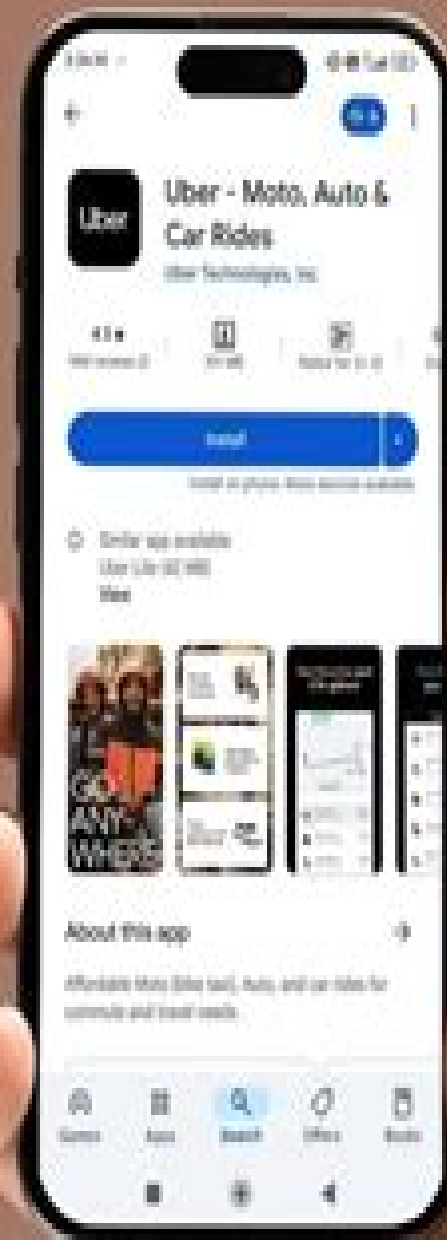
Uber

Uber - Moto, Auto & Car Rides

Uber Technologies, Inc.

4.5 ★
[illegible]

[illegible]

Rated for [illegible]

Install

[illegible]

Similar app available
Uber Lite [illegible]
View

GO ANYWHERE

About this app

Affordable Moto (bike taxi), Auto, and car rides for commute and travel needs.

Games
Apps
Search
Offers
Books